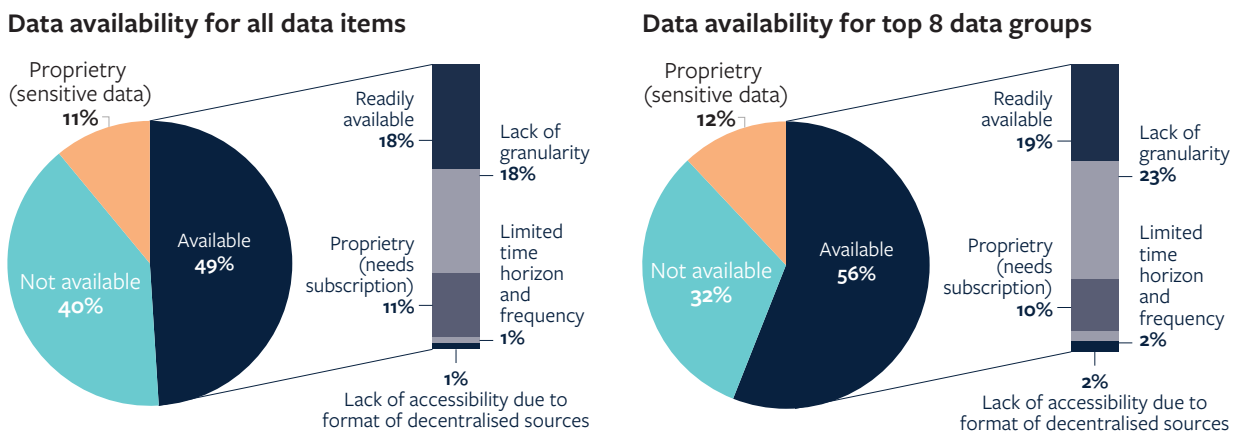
Data availability for all data items

Proprietry (sensitive data) 11%

Available 49%

Not available 40%

Readily available 18%

Lack of granularity 18%

Proprietry (needs subscription) 11%

Limited time horizon and frequency 1%

1% Lack of accessibility due to format of decentralised sources

Data availability for top 8 data groups

Proprietry (sensitive data) 12%

Available 56%

Not available 32%

Readily available 19%

Lack of granularity 23%

Proprietry (needs subscription) 10%

Limited time horizon and frequency 2%

2% Lack of accessibility due to format of decentralised sources